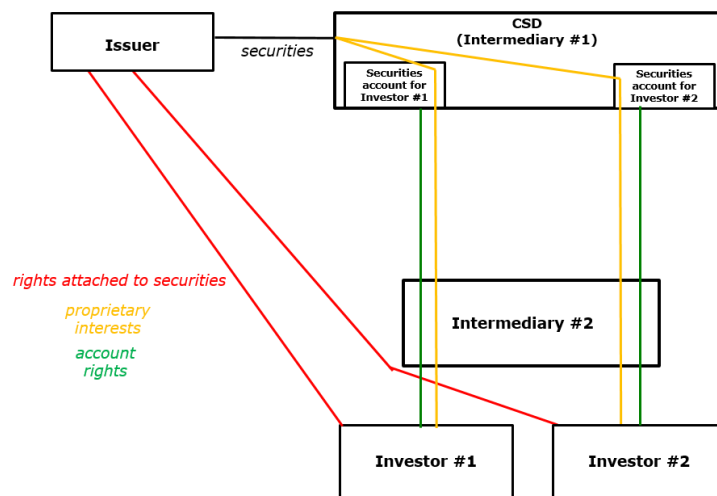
Issuer

securities

CSD
(Intermediary #1)

Securities account for Investor #1

Securities account for Investor #2

rights attached to securities

proprietary interests

account rights

Intermediary #2

Investor #1

Investor #2